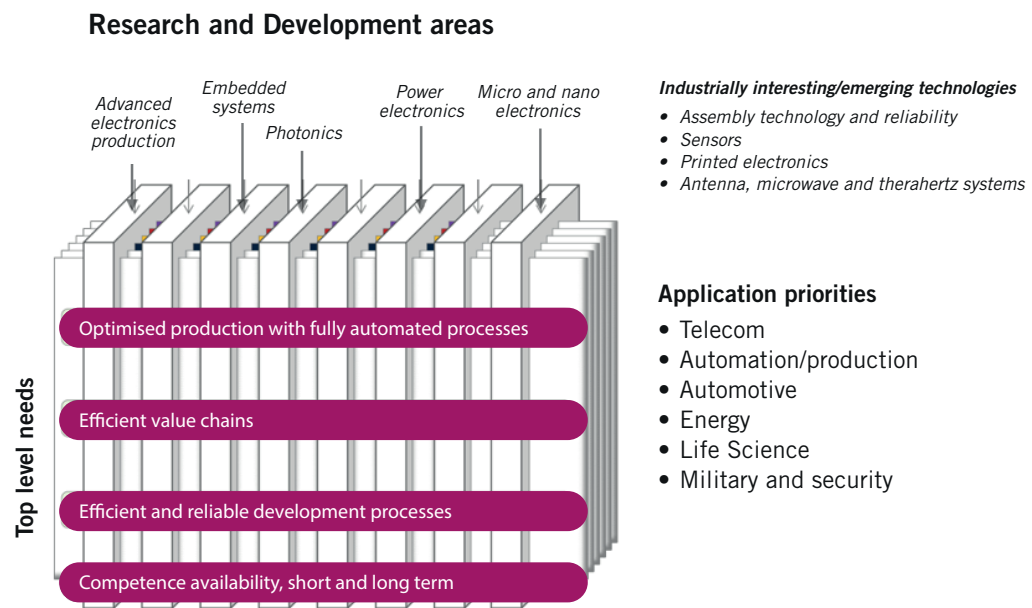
Research and Development areas

Advanced electronics production

Embedded systems

Photonics

Power electronics

Micro and nano electronics

Industrially interesting/emerging technologies
• Assembly technology and reliability
• Sensors
• Printed electronics
• Antenna, microwave and therahertz systems

Top level needs

Optimised production with fully automated processes

Efficient value chains

Efficient and reliable development processes

Competence availability, short and long term

Application priorities
• Telecom
• Automation/production
• Automotive
• Energy
• Life Science
• Military and security